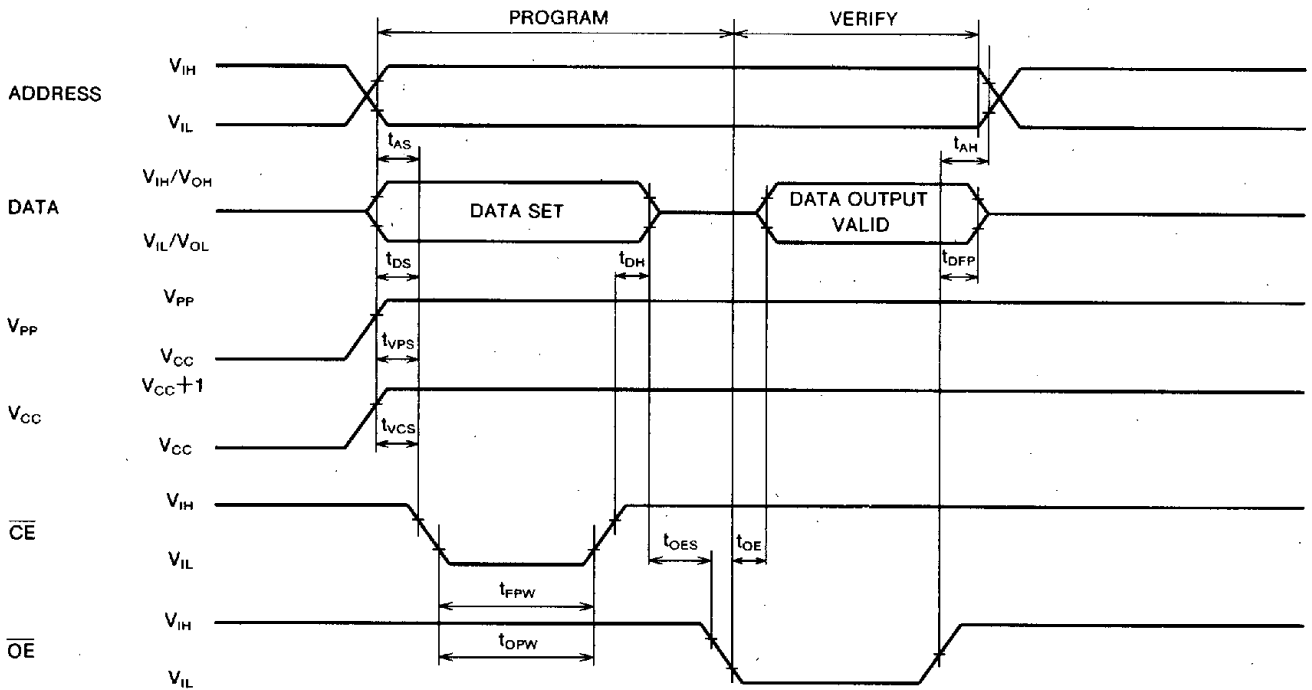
PROGRAM
VERIFY

ADDRESS
$V_{IH}$
$V_{IL}$
$t_{AS}$
$t_{AH}$

DATA
$V_{IH}/V_{OH}$
$V_{IL}/V_{OL}$
DATA SET
DATA OUTPUT VALID
$t_{DS}$
$t_{DH}$
$t_{DFP}$

$V_{PP}$
$V_{PP}$
$V_{CC}$
$t_{VPS}$

$V_{CC}$
$V_{CC}+1$
$V_{CC}$
$t_{VCS}$

$\overline{CE}$
$V_{IH}$
$V_{IL}$
$t_{OES}$
$t_{OE}$
$t_{FPW}$

$\overline{OE}$
$V_{IH}$
$V_{IL}$
$t_{OPW}$